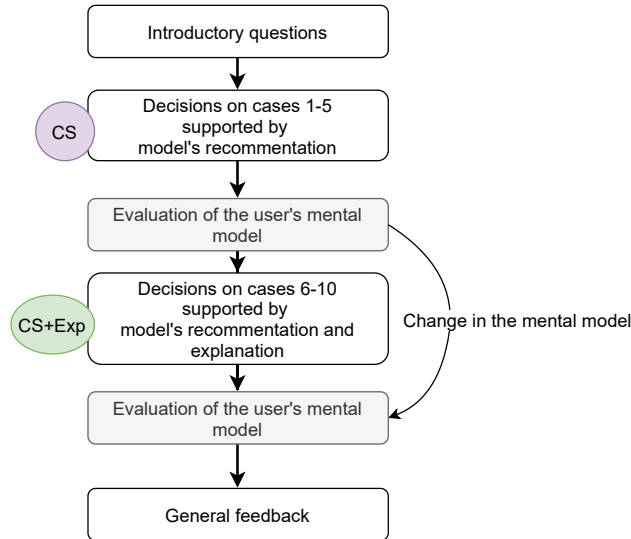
Introductory questions

CS

Decisions on cases 1-5 supported by model's recommentation

Evaluation of the user's mental model

CS+Exp

Decisions on cases 6-10 supported by model's recommentation and explanation

Change in the mental model

Evaluation of the user's mental model

General feedback